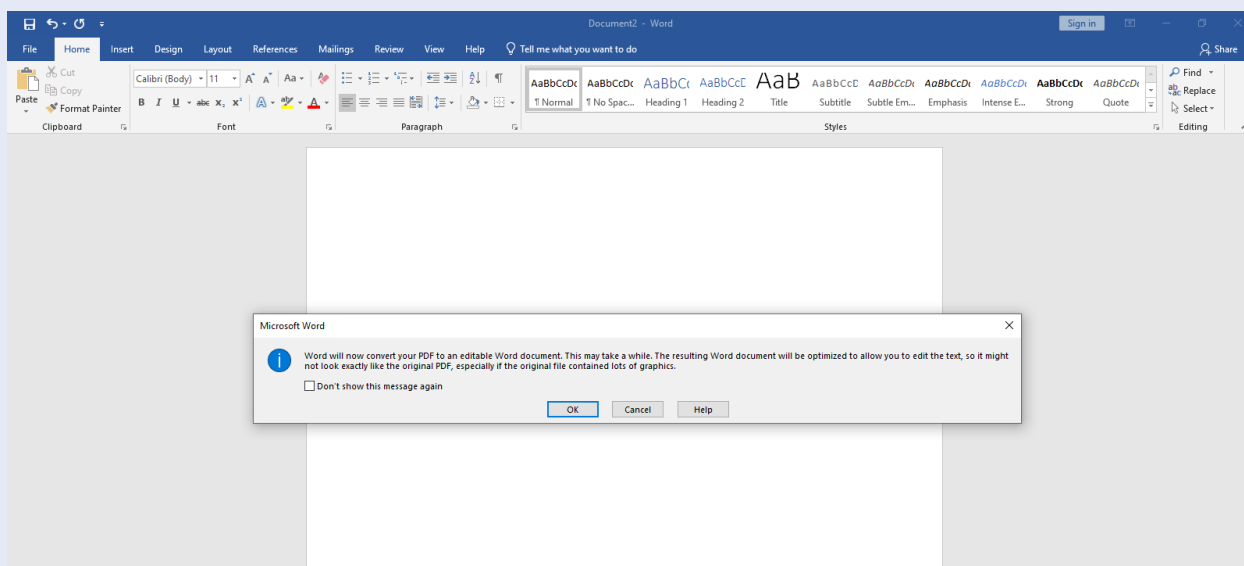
Document2 - Word

Sign in

File Home Insert Design Layout References Mailings Review View Help Tell me what you want to do

Share

Cut
Copy
Paste
Format Painter
Clipboard

Calibri (Body) 11
B I U abc $x_2$ $x^2$
Font

Paragraph

AaBbCcDc ¶ Normal
AaBbCcDc ¶ No Spac...
AaBbCc Heading 1
AaBbCcE Heading 2
AaB Title
AaBbCcD Subtitle
AaBbCcDc Subtle Em...
AaBbCcDc Emphasis
AaBbCcDc Intense E...
AaBbCcDc Strong
AaBbCcDc Quote
Styles

Find
Replace
Select
Editing

Microsoft Word

Word will now convert your PDF to an editable Word document. This may take a while. The resulting Word document will be optimized to allow you to edit the text, so it might not look exactly like the original PDF, especially if the original file contained lots of graphics.

Don't show this message again

OK Cancel Help